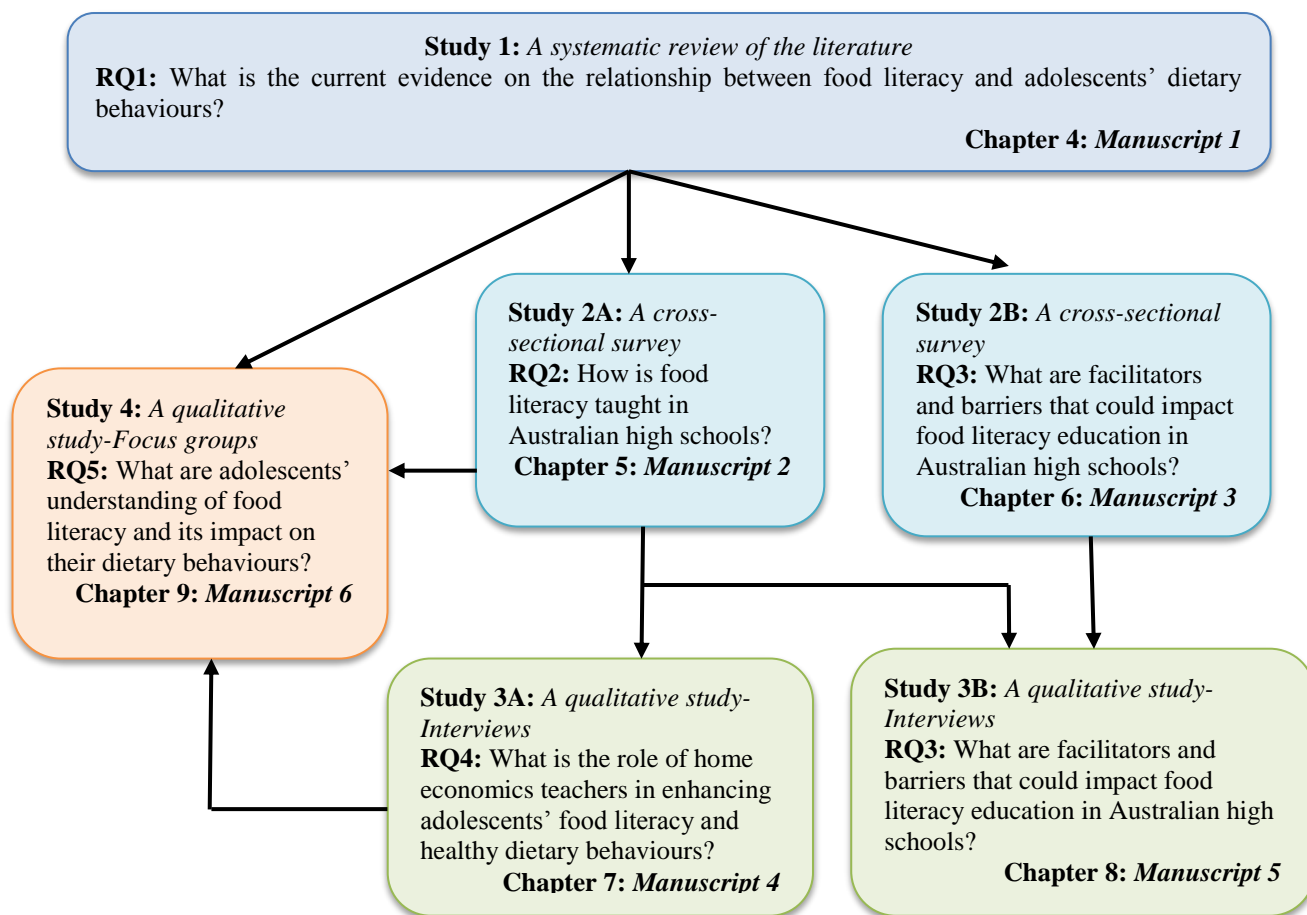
**Study 1:** *A systematic review of the literature*
**RQ1:** What is the current evidence on the relationship between food literacy and adolescents' dietary behaviours?
**Chapter 4:** ***Manuscript 1***

**Study 2A:** *A cross-sectional survey*
**RQ2:** How is food literacy taught in Australian high schools?
**Chapter 5:** ***Manuscript 2***

**Study 2B:** *A cross-sectional survey*
**RQ3:** What are facilitators and barriers that could impact food literacy education in Australian high schools?
**Chapter 6:** ***Manuscript 3***

**Study 4:** *A qualitative study-Focus groups*
**RQ5:** What are adolescents' understanding of food literacy and its impact on their dietary behaviours?
**Chapter 9:** ***Manuscript 6***

**Study 3A:** *A qualitative study-Interviews*
**RQ4:** What is the role of home economics teachers in enhancing adolescents' food literacy and healthy dietary behaviours?
**Chapter 7:** ***Manuscript 4***

**Study 3B:** *A qualitative study-Interviews*
**RQ3:** What are facilitators and barriers that could impact food literacy education in Australian high schools?
**Chapter 8:** ***Manuscript 5***